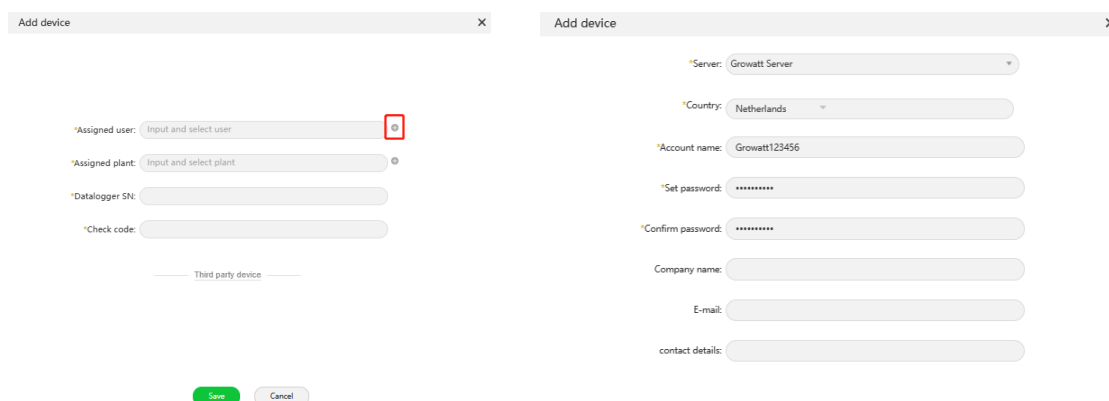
Add device
×

*Assigned user: Input and select user
*Assigned plant: Input and select plant
*Datalogger SN:
*Check code:

Third party device

Save
Cancel

Add device

*Server: Growatt Server
*Country: Netherlands
*Account name: Growatt123456
*Set password: ••••••••••
*Confirm password: ••••••••••
Company name:
E-mail:
contact details: